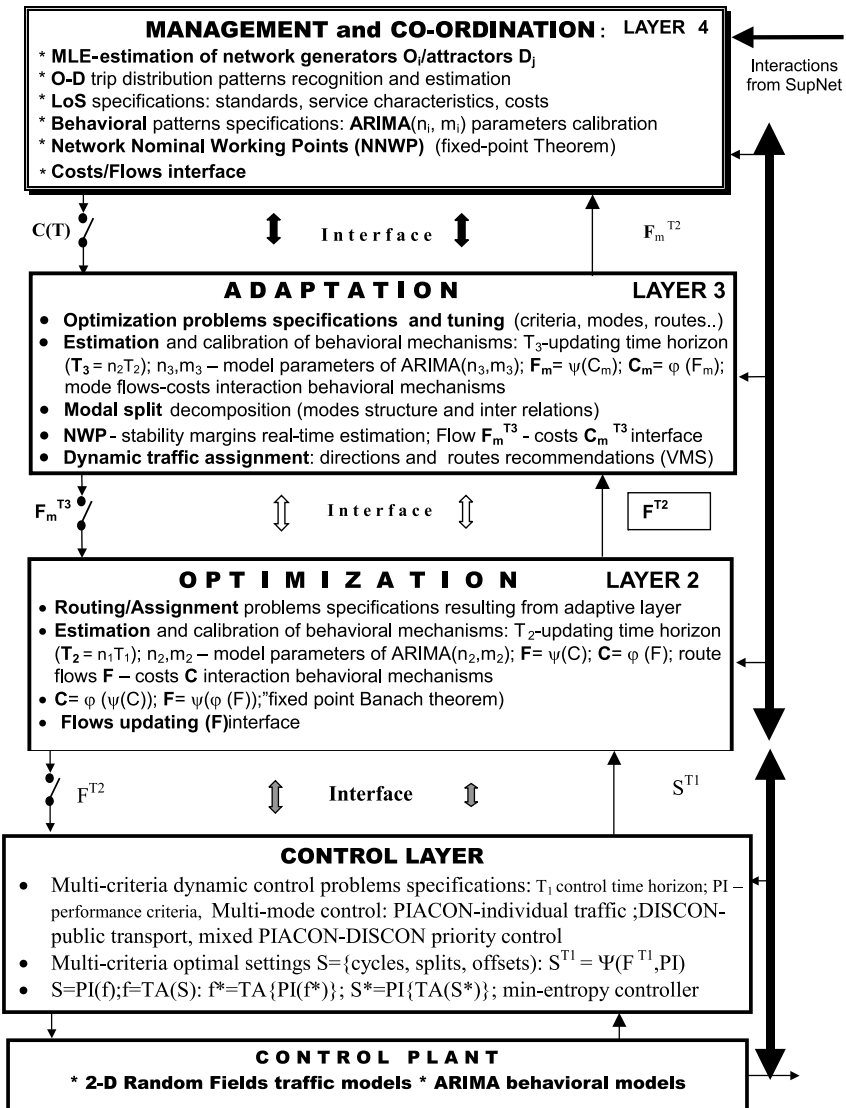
**MANAGEMENT and CO-ORDINATION**: LAYER 4

* **MLE-estimation of network generators $O_i$/attractors $D_j$**
* **O-D** trip distribution patterns recognition and estimation
* **LoS** specifications: standards, service characteristics, costs
* **Behavioral** patterns specifications: **ARIMA**($n_i$, $m_i$) parameters calibration
* **Network Nominal Working Points (NNWP)** (fixed-point Theorem)
* **Costs/Flows interface**

Interactions from SupNet

C(T)

Interface

$F_m^{T2}$

**ADAPTATION** LAYER 3

- **Optimization problems specifications and tuning** (criteria, modes, routes..)
- **Estimation** and calibration of behavioral mechanisms: $T_3$-updating time horizon ($T_3 = n_2T_2$); $n_3,m_3$ – model parameters of ARIMA($n_3,m_3$); $F_m = \psi(C_m)$; $C_m = \varphi(F_m)$; mode flows-costs interaction behavioral mechanisms
- **Modal split** decomposition (modes structure and inter relations)
- **NWP** - stability margins real-time estimation; Flow $F_m^{T3}$ - costs $C_m^{T3}$ interface
- **Dynamic traffic assignment**: directions and routes recommendations (VMS)

$F_m^{T3}$

Interface

$F^{T2}$

**OPTIMIZATION** LAYER 2

- **Routing/Assignment** problems specifications resulting from adaptive layer
- **Estimation** and calibration of behavioral mechanisms: $T_2$-updating time horizon ($T_2 = n_1T_1$); $n_2,m_2$ – model parameters of ARIMA($n_2,m_2$); $F = \psi(C)$; $C = \varphi(F)$; route flows **F** – costs **C** interaction behavioral mechanisms
- $C = \varphi(\psi(C))$; $F = \psi(\varphi(F))$;"fixed point Banach theorem)
- **Flows updating (F)**interface

$F^{T2}$

**Interface**

$S^{T1}$

**CONTROL LAYER**

- Multi-criteria dynamic control problems specifications: $T_1$ control time horizon; PI – performance criteria, Multi-mode control: PIACON-individual traffic ;DISCON-public transport, mixed PIACON-DISCON priority control
- Multi-criteria optimal settings S={cycles, splits, offsets): $S^{T1} = \Psi(F^{T1},PI)$
- S=PI(f);f=TA(S): f*=TA{PI(f*)}; S*=PI{TA(S*)}; min-entropy controller

**CONTROL PLANT**

**\* 2-D Random Fields traffic models \* ARIMA behavioral models**